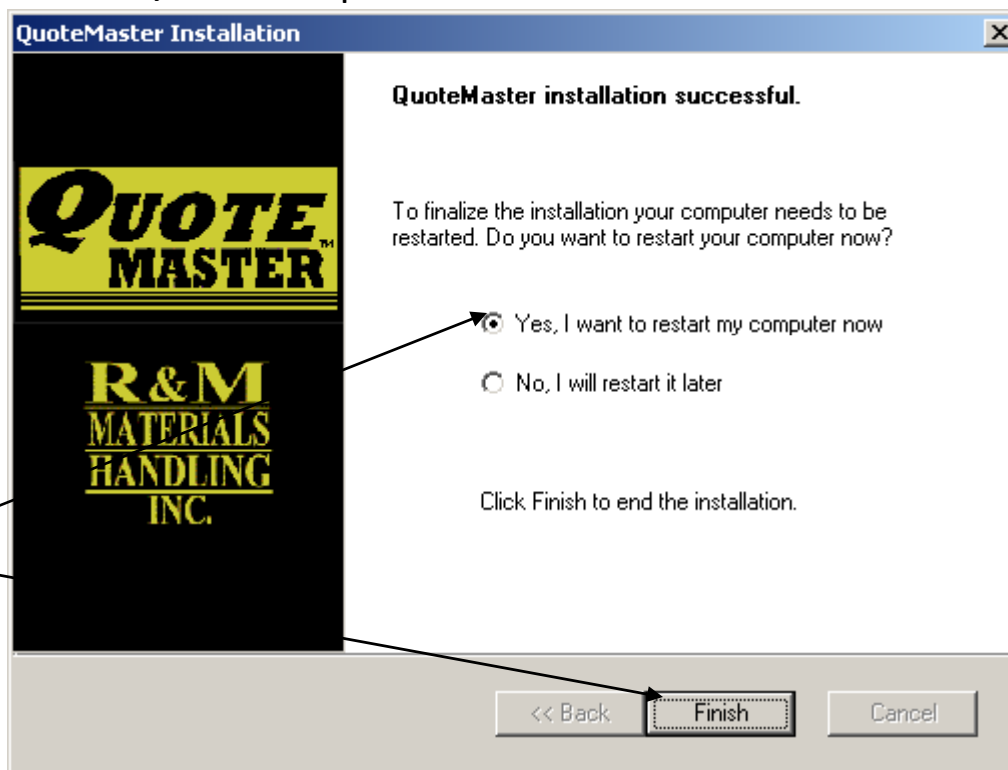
QuoteMaster Installation

QUOTE MASTER™

R&M MATERIALS HANDLING INC.

QuoteMaster installation successful.

To finalize the installation your computer needs to be restarted. Do you want to restart your computer now?

Yes, I want to restart my computer now

No, I will restart it later

Click Finish to end the installation.

<< Back

Finish

Cancel